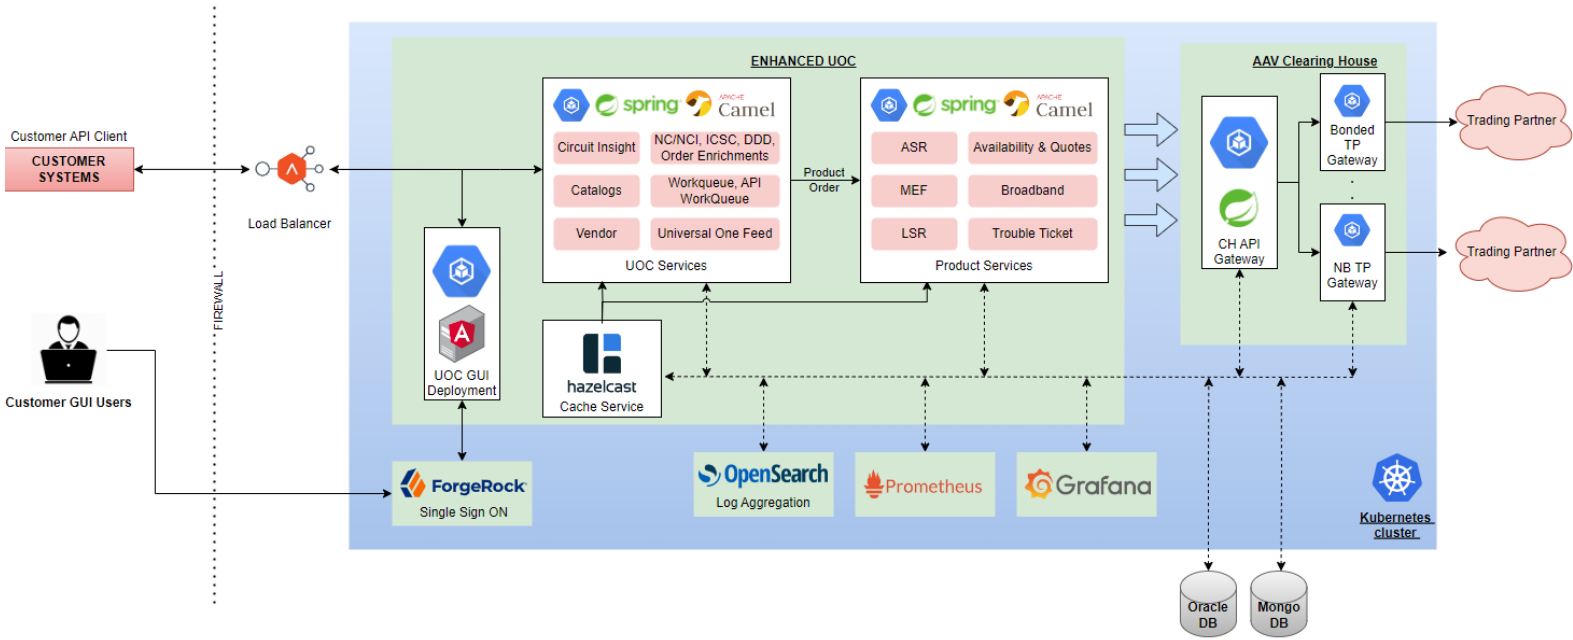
ENHANCED UOC

AAV Clearing House

Customer API Client

CUSTOMER SYSTEMS

Load Balancer

FIREWALL

spring APACHE Camel

Circuit Insight

NC/NCI, ICSC, DDD, Order Enrichments

Catalogs

Workqueue, API WorkQueue

Vendor

Universal One Feed

UOC Services

Product Order

spring APACHE Camel

ASR

Availability & Quotes

MEF

Broadband

LSR

Trouble Ticket

Product Services

CH API Gateway

Bonded TP Gateway

NB TP Gateway

Trading Partner

Trading Partner

UOC GUI Deployment

hazelcast Cache Service

Customer GUI Users

ForgeRock Single Sign ON

OpenSearch Log Aggregation

Prometheus

Grafana

Kubernetes cluster

Oracle DB

Mongo DB